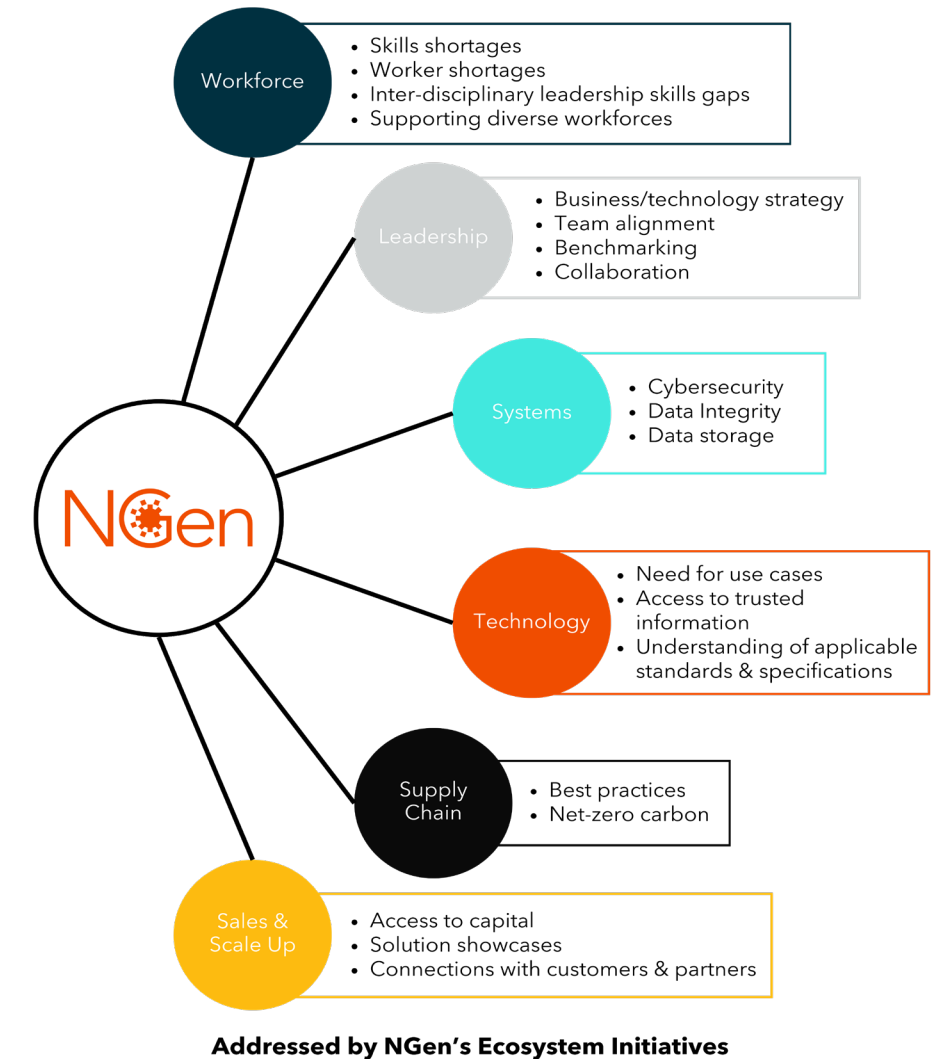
Workforce

- Skills shortages
- Worker shortages
- Inter-disciplinary leadership skills gaps
- Supporting diverse workforces

Leadership

- Business/technology strategy
- Team alignment
- Benchmarking
- Collaboration

Systems

- Cybersecurity
- Data Integrity
- Data storage

NGen

Technology

- Need for use cases
- Access to trusted information
- Understanding of applicable standards & specifications

Supply Chain

- Best practices
- Net-zero carbon

Sales & Scale Up

- Access to capital
- Solution showcases
- Connections with customers & partners

Addressed by NGen's Ecosystem Initiatives